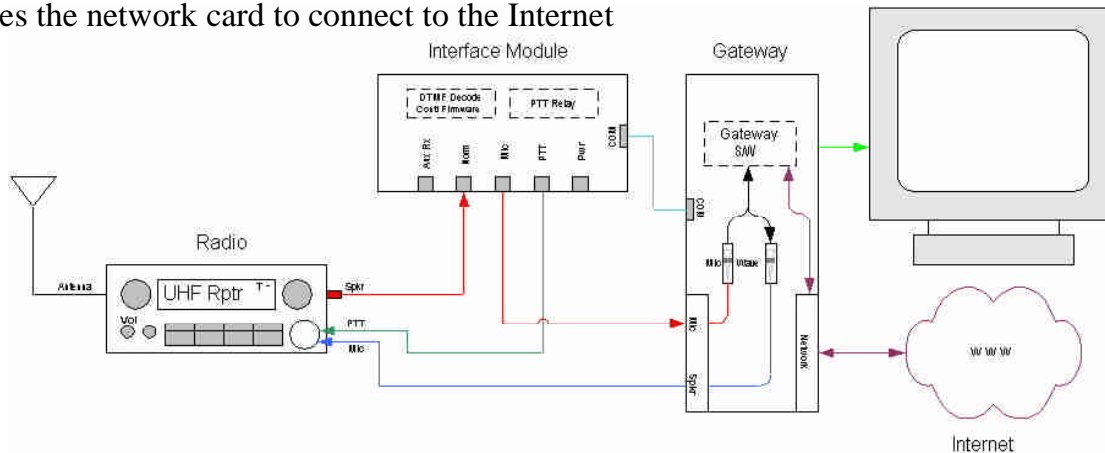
es the network card to connect to the Internet

Interface Module

DTMF Decode
Contl Firmware

PTT Relay

Aux Rx

Norm

Mic

PTT

Pwr

COM

Gateway

Gateway
S/W

COM

Mic

Wave

Radio

Antenna

UHF Rptr

Spkr

Vol

PTT

Mic

Mic

Spkr

Network

W W W

Internet